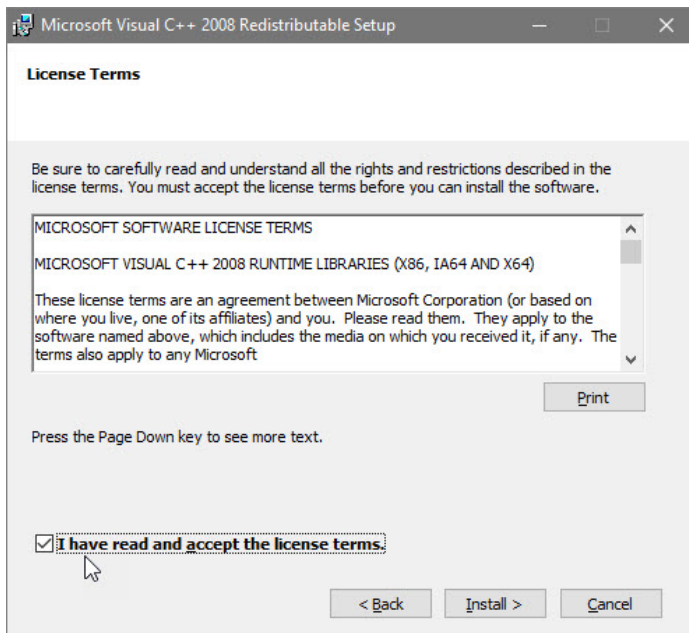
Microsoft Visual C++ 2008 Redistributable Setup

License Terms

Be sure to carefully read and understand all the rights and restrictions described in the license terms. You must accept the license terms before you can install the software.

MICROSOFT SOFTWARE LICENSE TERMS

MICROSOFT VISUAL C++ 2008 RUNTIME LIBRARIES (X86, IA64 AND X64)

These license terms are an agreement between Microsoft Corporation (or based on where you live, one of its affiliates) and you. Please read them. They apply to the software named above, which includes the media on which you received it, if any. The terms also apply to any Microsoft

Print

Press the Page Down key to see more text.

I have read and accept the license terms.

< Back

Install >

Cancel